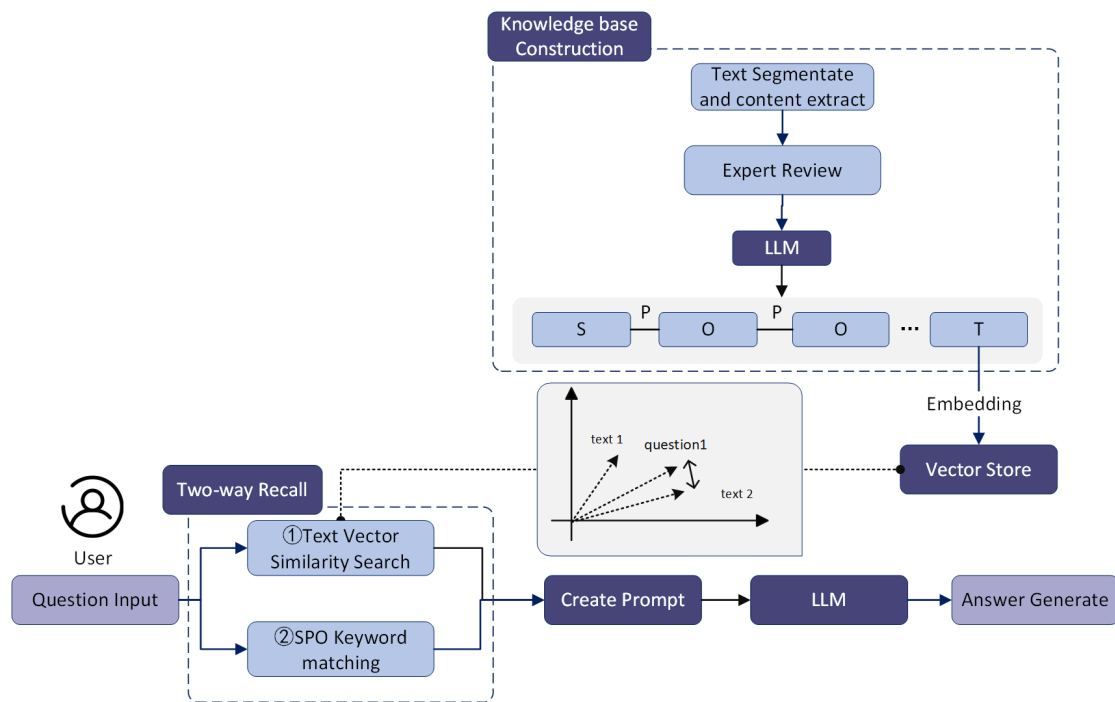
Knowledge base Construction

Text Segmentate and content extract

Expert Review

LLM

S

P

O

P

O

...

T

Embedding

Vector Store

text 1

question1

text 2

User

Two-way Recall

①Text Vector Similarity Search

②SPO Keyword matching

Question Input

Create Prompt

LLM

Answer Generate